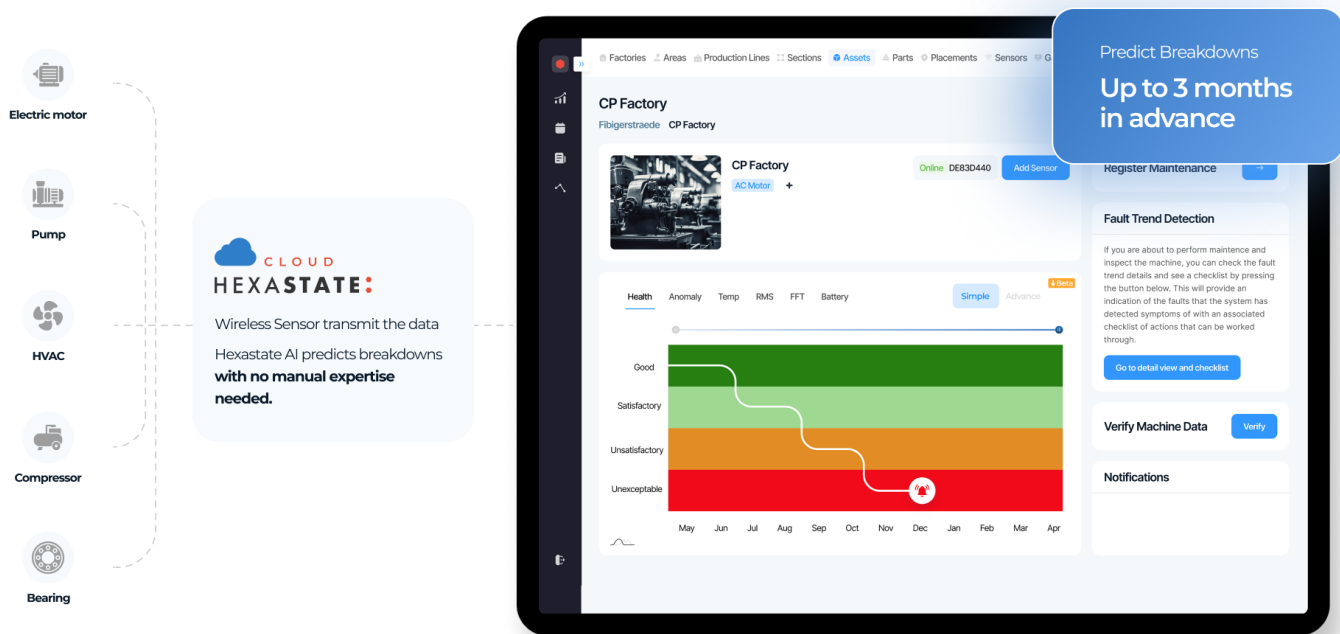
Electric motor

Pump

HVAC

Compressor

Bearing

CLOUD
HEXASTATE:

Wireless Sensor transmit the data

Hexastate AI predicts breakdowns **with no manual expertise needed.**

Factories Areas Production Lines Sections Assets Parts Placements Sensors G

CP Factory
Fibigerstraede CP Factory

CP Factory
AC Motor +
Online DE83D440 Add Sensor

Beta
Health Anomaly Temp RMS FFT Battery Simple Advance

Good
Satisfactory
Unsatisfactory
Unexceptable

May Jun Jul Aug Sep Oct Nov Dec Jan Feb Mar Apr

Predict Breakdowns
Up to 3 months in advance

Register Maintenance →

Fault Trend Detection
If you are about to perform maintence and inspect the machine, you can check the fault trend details and see a checklist by pressing the button below. This will provide an indication of the faults that the system has detected symptoms of with an associated checklist of actions that can be worked through.
Go to detail view and checklist

Verify Machine Data Verify

Notifications